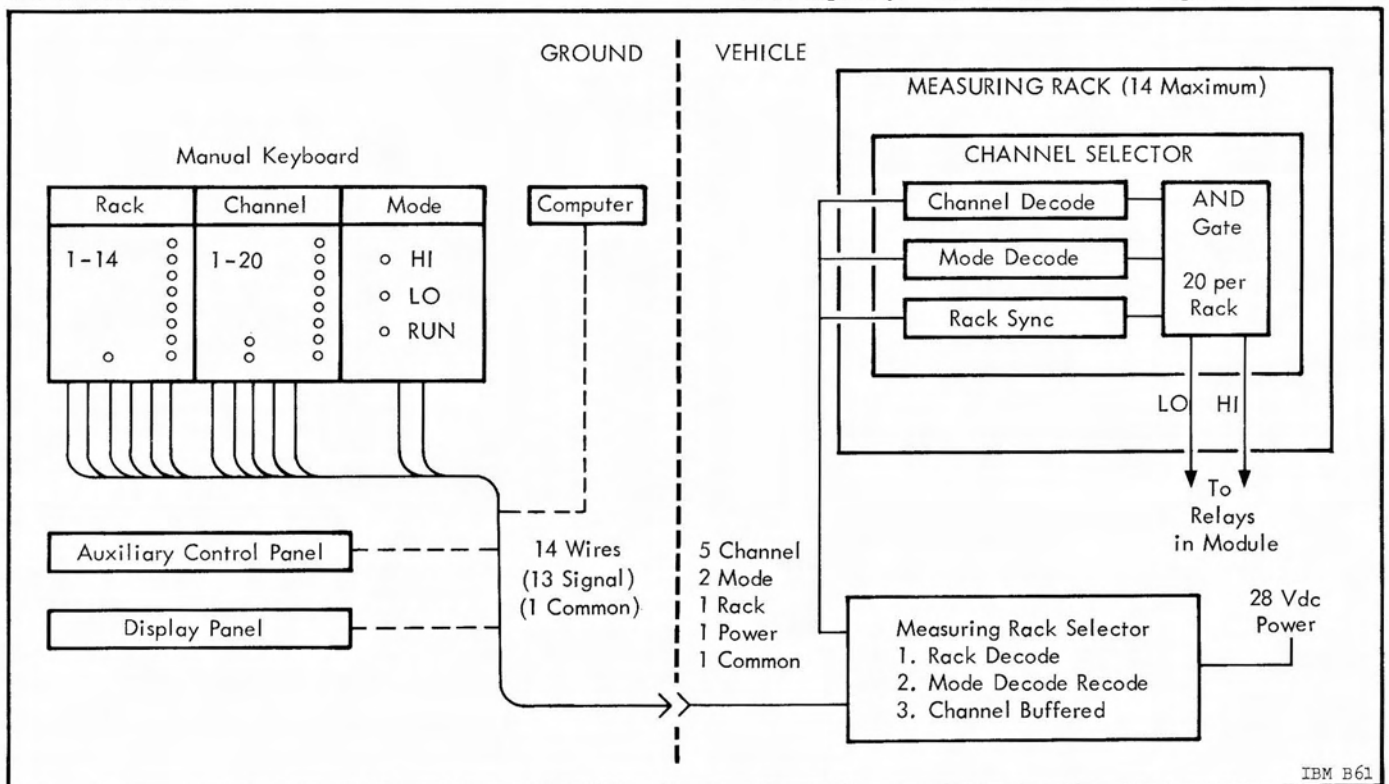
GROUND

VEHICLE

MEASURING RACK (14 Maximum)

Manual Keyboard

CHANNEL SELECTOR

Rack

Channel

Mode

Computer

Channel Decode

AND Gate

1-14

1-20

HI

LO

RUN

Mode Decode

20 per Rack

Rack Sync

LO

HI

To Relays in Module

Auxiliary Control Panel

14 Wires (13 Signal) (1 Common)

5 Channel
2 Mode
1 Rack
1 Power
1 Common

Display Panel

Measuring Rack Selector
1. Rack Decode
2. Mode Decode Recode
3. Channel Buffered

28 Vdc Power

IBM B61